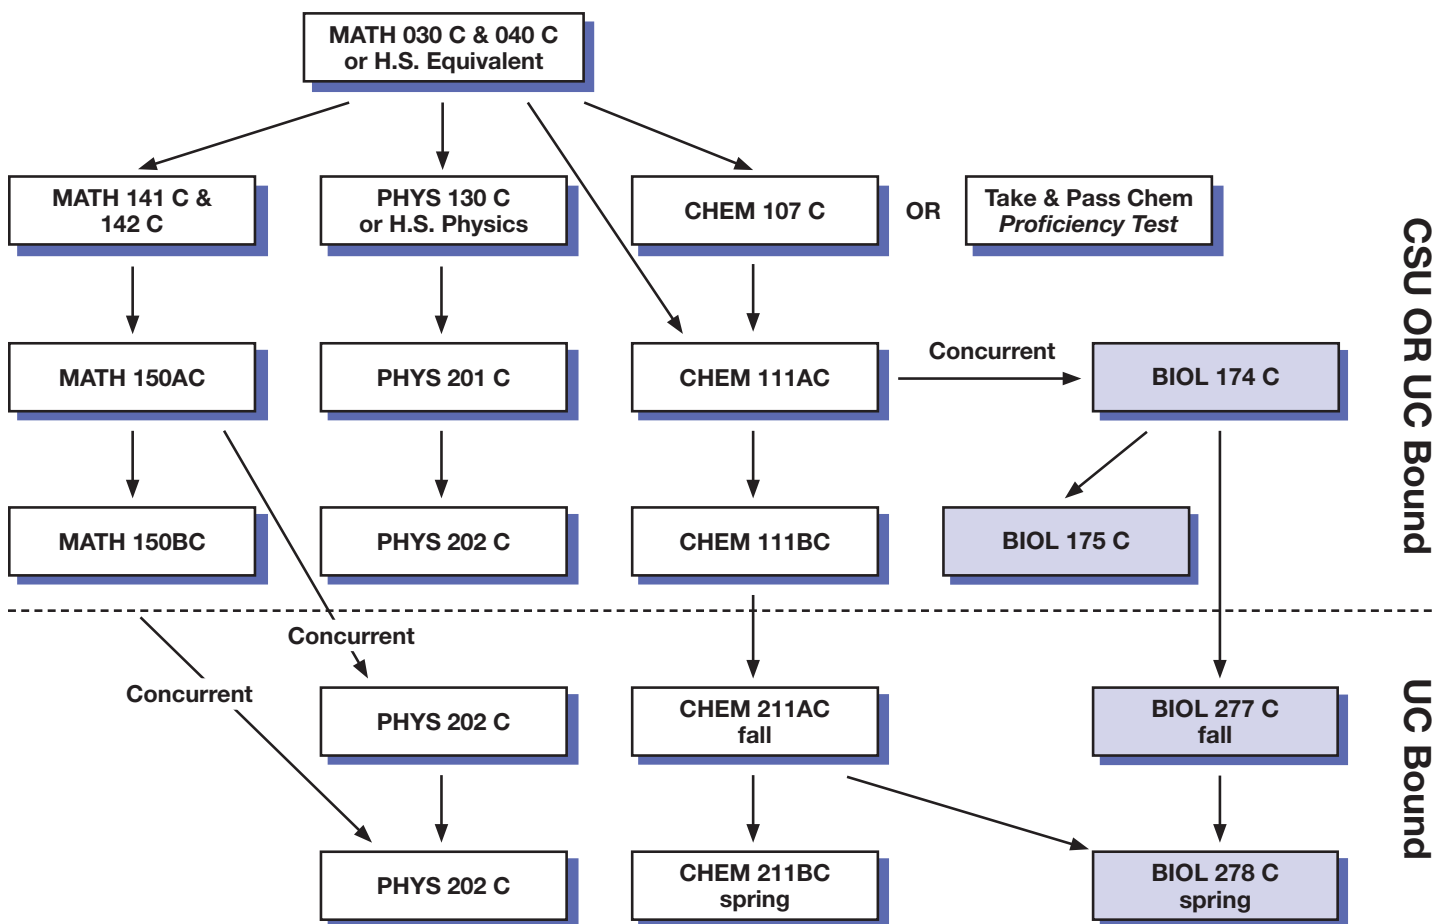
MATH 030 C & 040 C or H.S. Equivalent

MATH 141 C & 142 C

PHYS 130 C or H.S. Physics

CHEM 107 C

OR

Take & Pass Chem *Proficiency Test*

CSU OR UC Bound

MATH 150AC

PHYS 201 C

CHEM 111AC

Concurrent

BIOL 174 C

MATH 150BC

PHYS 202 C

CHEM 111BC

BIOL 175 C

Concurrent

Concurrent

PHYS 202 C

CHEM 211AC fall

BIOL 277 C fall

UC Bound

PHYS 202 C

CHEM 211BC spring

BIOL 278 C spring